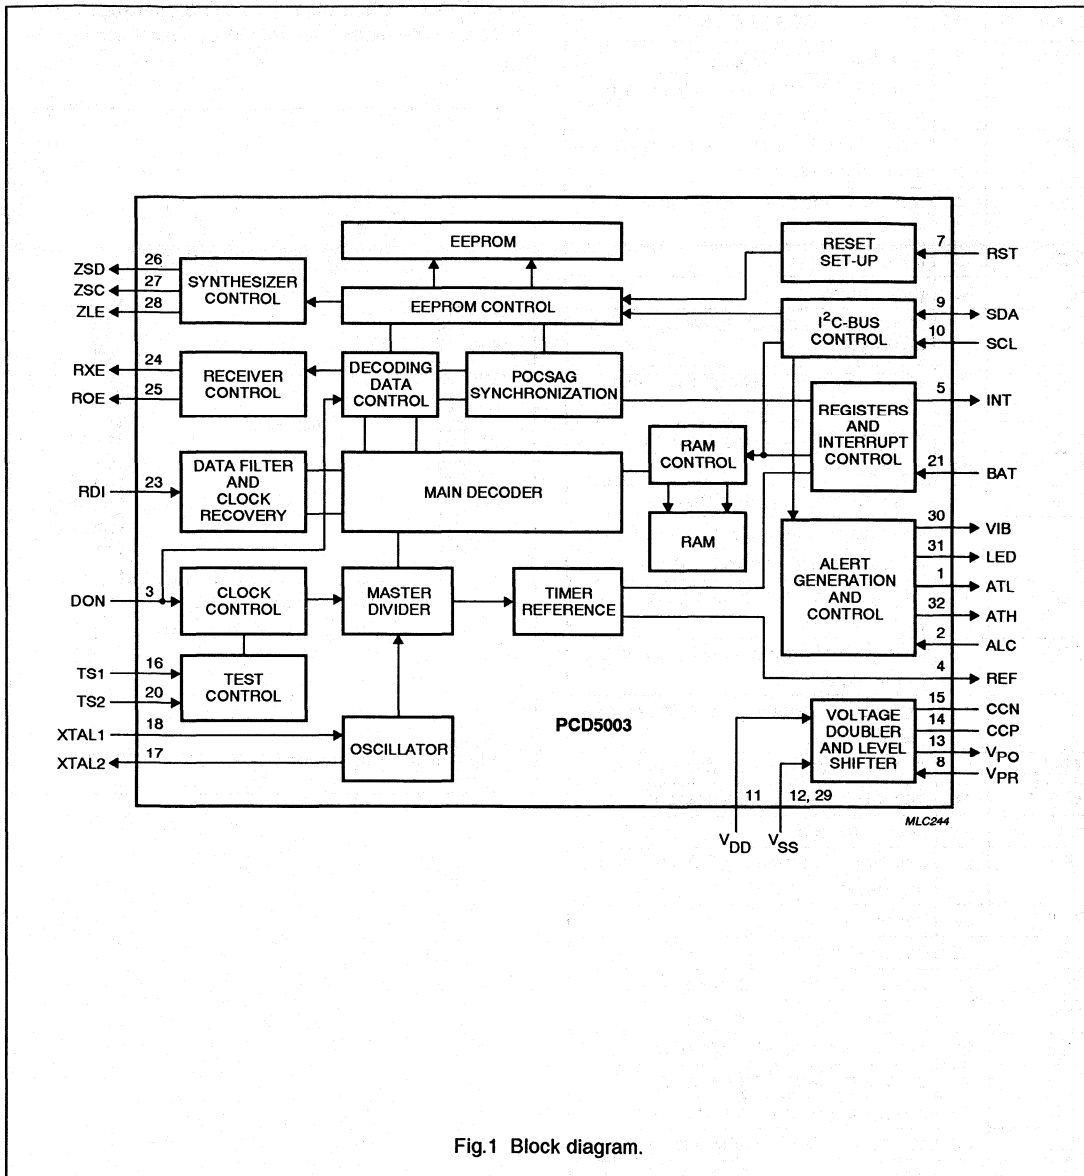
EEPROM

RESET SET-UP

7 RST

ZSD 26

ZSC 27

ZLE 28

SYNTHESIZER CONTROL

EEPROM CONTROL

$I^2C$-BUS CONTROL

9 SDA

10 SCL

RXE 24

ROE 25

RECEIVER CONTROL

DECODING DATA CONTROL

POCSAG SYNCHRONIZATION

REGISTERS AND INTERRUPT CONTROL

5 INT

21 BAT

RAM CONTROL

RDI 23

DATA FILTER AND CLOCK RECOVERY

MAIN DECODER

RAM

ALERT GENERATION AND CONTROL

30 VIB

31 LED

1 ATL

32 ATH

2 ALC

DON 3

CLOCK CONTROL

MASTER DIVIDER

TIMER REFERENCE

4 REF

TS1 16

TS2 20

TEST CONTROL

PCD5003

VOLTAGE DOUBLER AND LEVEL SHIFTER

15 CCN

14 CCP

13 $V_{PO}$

8 $V_{PR}$

XTAL1 18

XTAL2 17

OSCILLATOR

11

12, 29

$V_{DD}$

$V_{SS}$

MLC244

Fig.1 Block diagram.